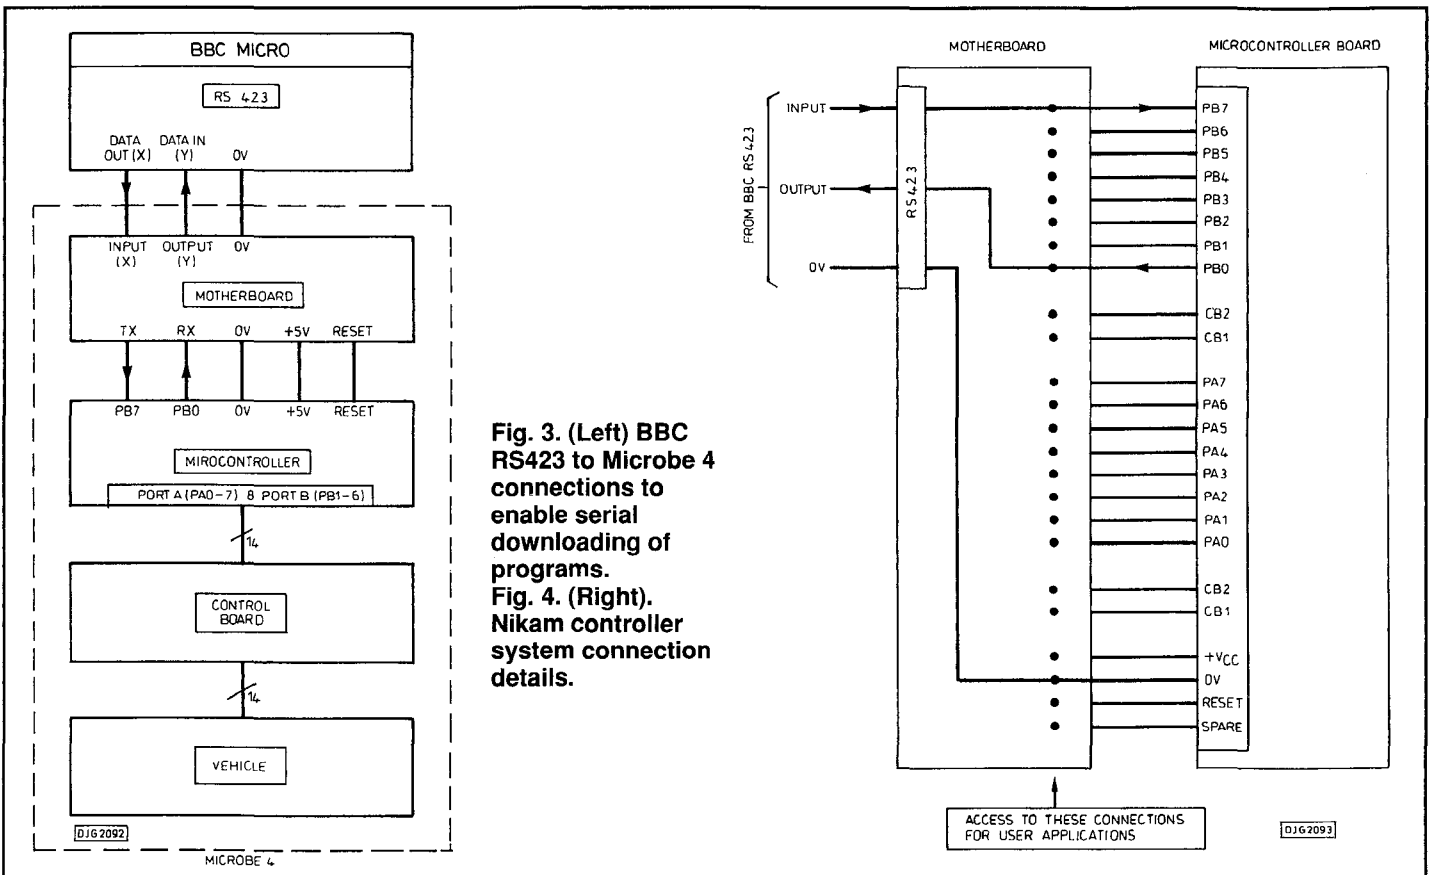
BBC MICRO

RS 423

DATA OUT (X) DATA IN (Y) 0V

INPUT (X) OUTPUT (Y) 0V

MOTHERBOARD

TX RX 0V +5V RESET

PB7 PB0 0V +5V RESET

MIROCONTROLLER

PORT A (PA0–7) & PORT B (PB1–6)

14

CONTROL BOARD

14

VEHICLE

DJG2092

MICROBE 4

**Fig. 3. (Left) BBC RS423 to Microbe 4 connections to enable serial downloading of programs.**
**Fig. 4. (Right). Nikam controller system connection details.**

MOTHERBOARD

MICROCONTROLLER BOARD

FROM BBC RS423

INPUT

OUTPUT

0V

RS423

PB7
PB6
PB5
PB4
PB3
PB2
PB1
PB0
CB2
CB1
PA7
PA6
PA5
PA4
PA3
PA2
PA1
PA0
CB2
CB1
$+V_{CC}$
0V
RESET
SPARE

ACCESS TO THESE CONNECTIONS FOR USER APPLICATIONS

DJG2093